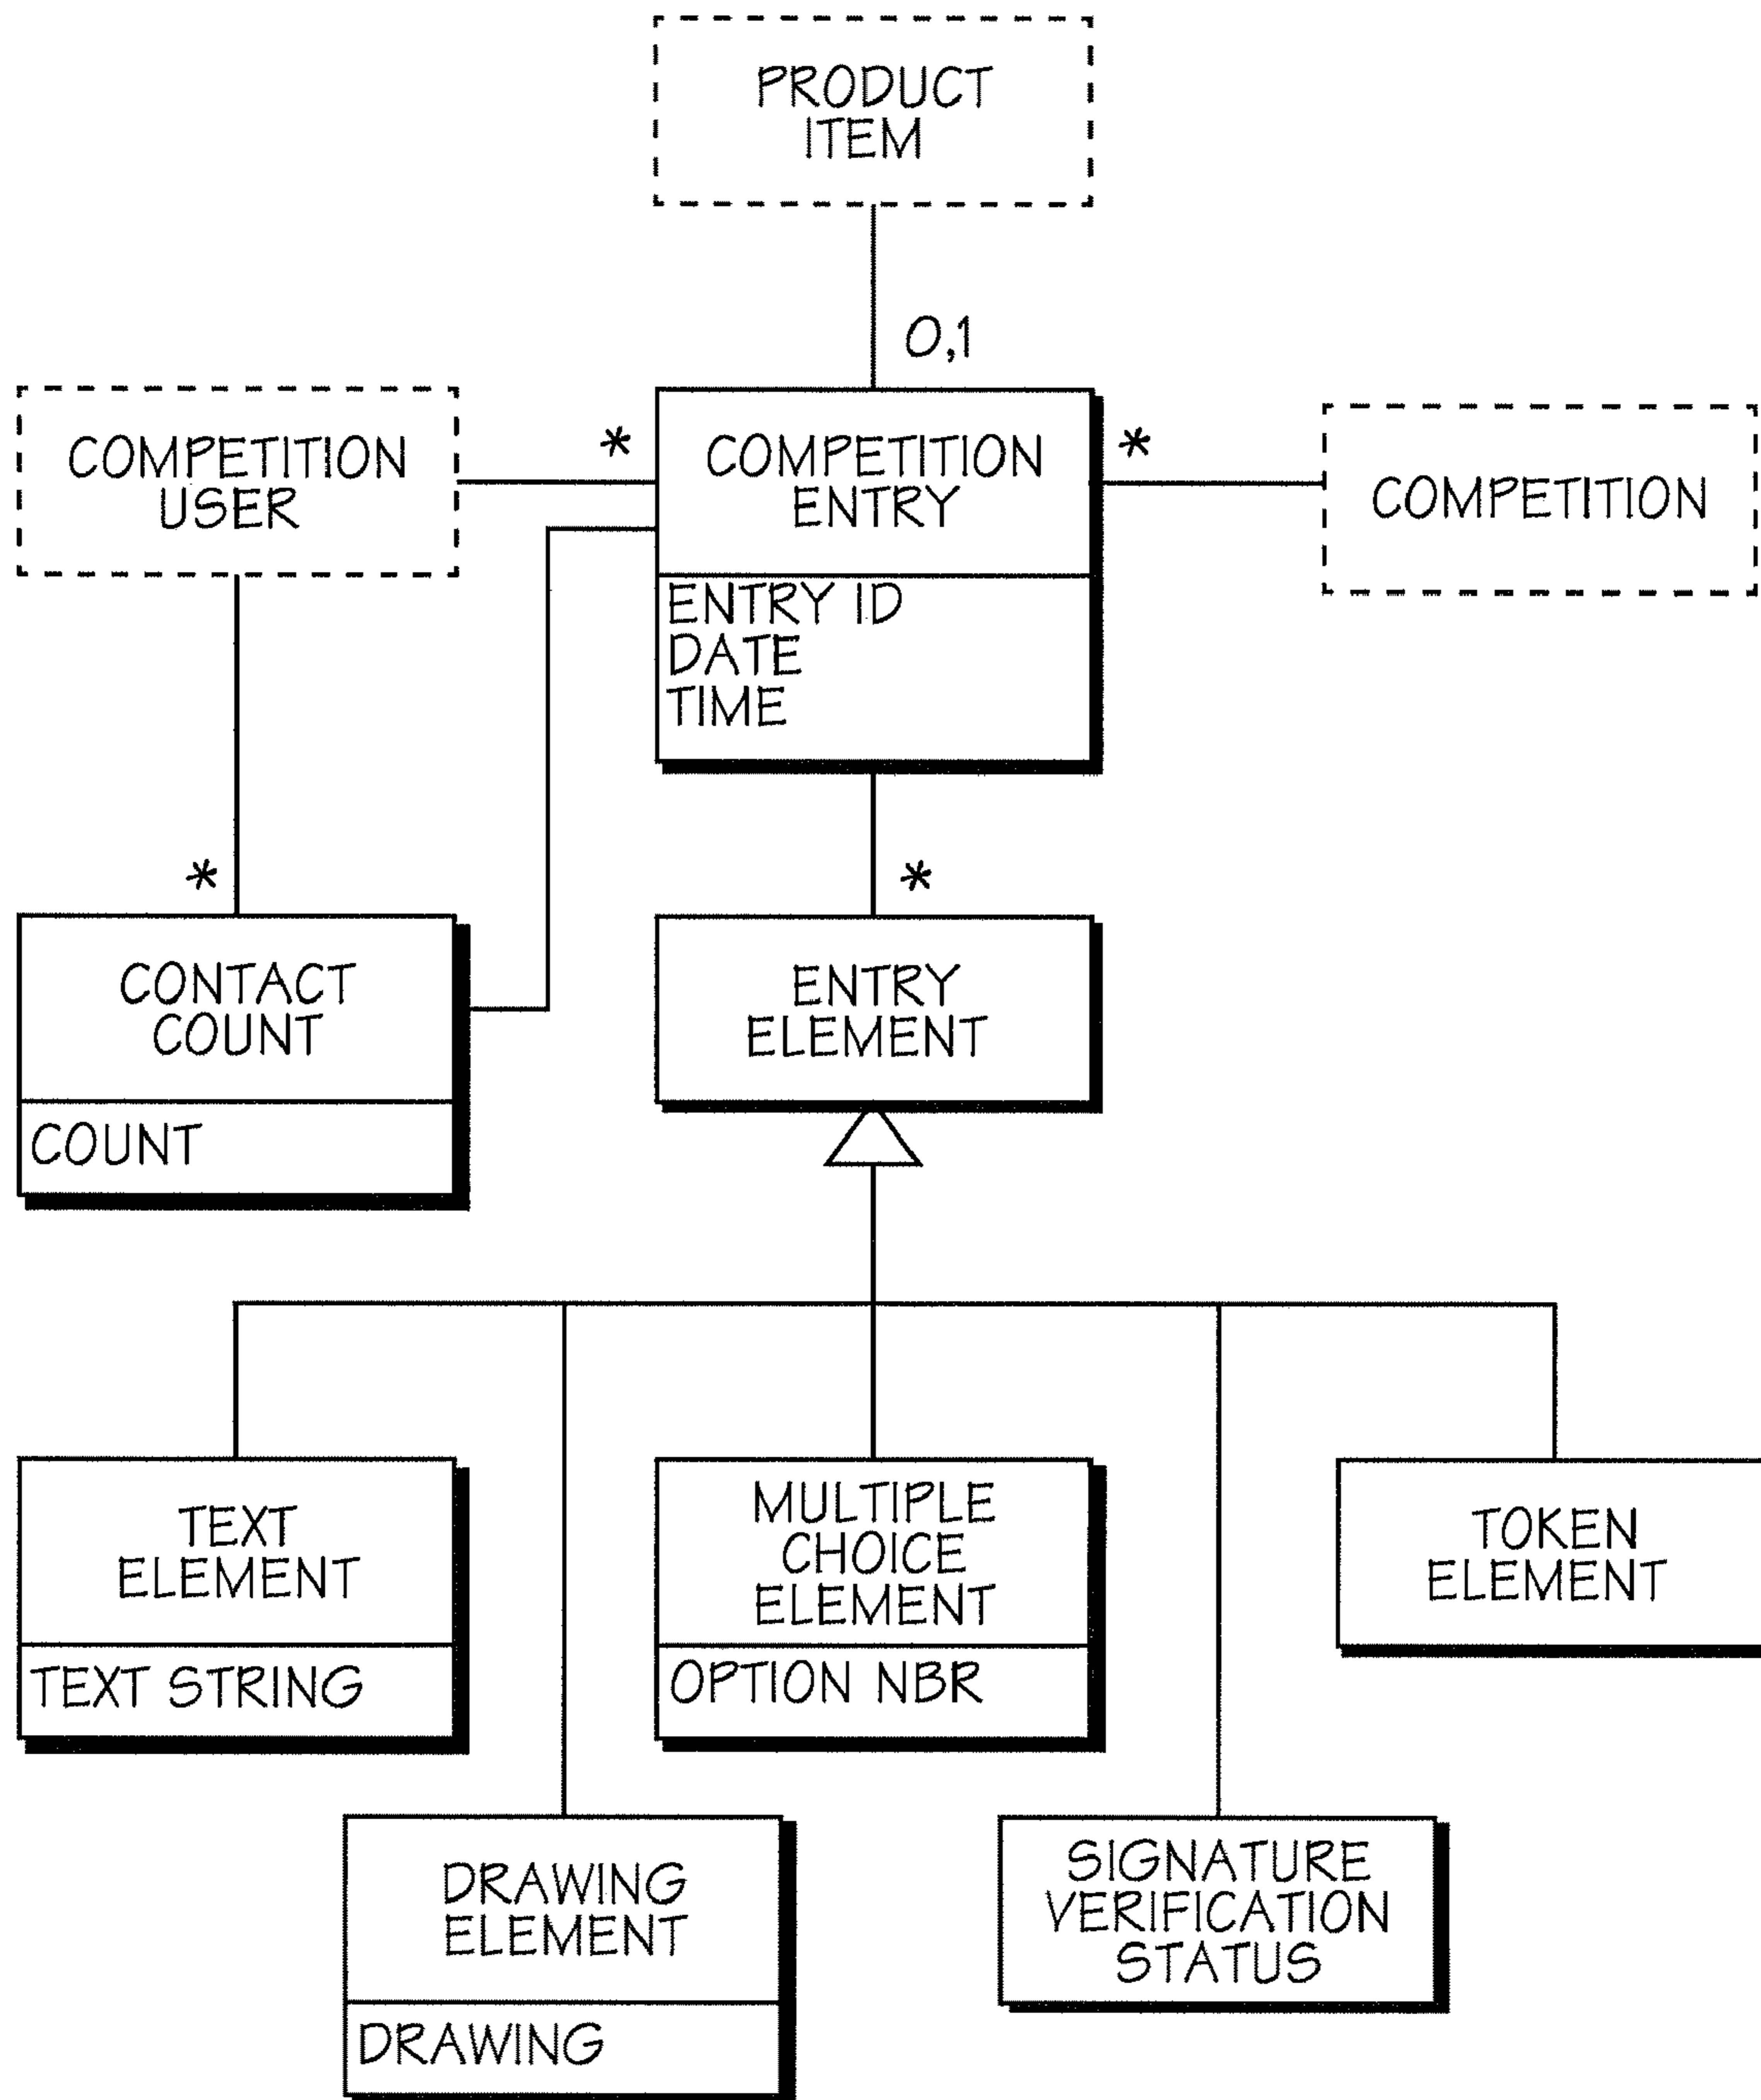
PRODUCT ITEM

0,1

COMPETITION USER

*

COMPETITION ENTRY

ENTRY ID
DATE
TIME

*

COMPETITION

*

CONTACT COUNT

COUNT

*

ENTRY ELEMENT

TEXT ELEMENT

TEXT STRING

MULTIPLE CHOICE ELEMENT

OPTION NBR

TOKEN ELEMENT

DRAWING ELEMENT

DRAWING

SIGNATURE VERIFICATION STATUS